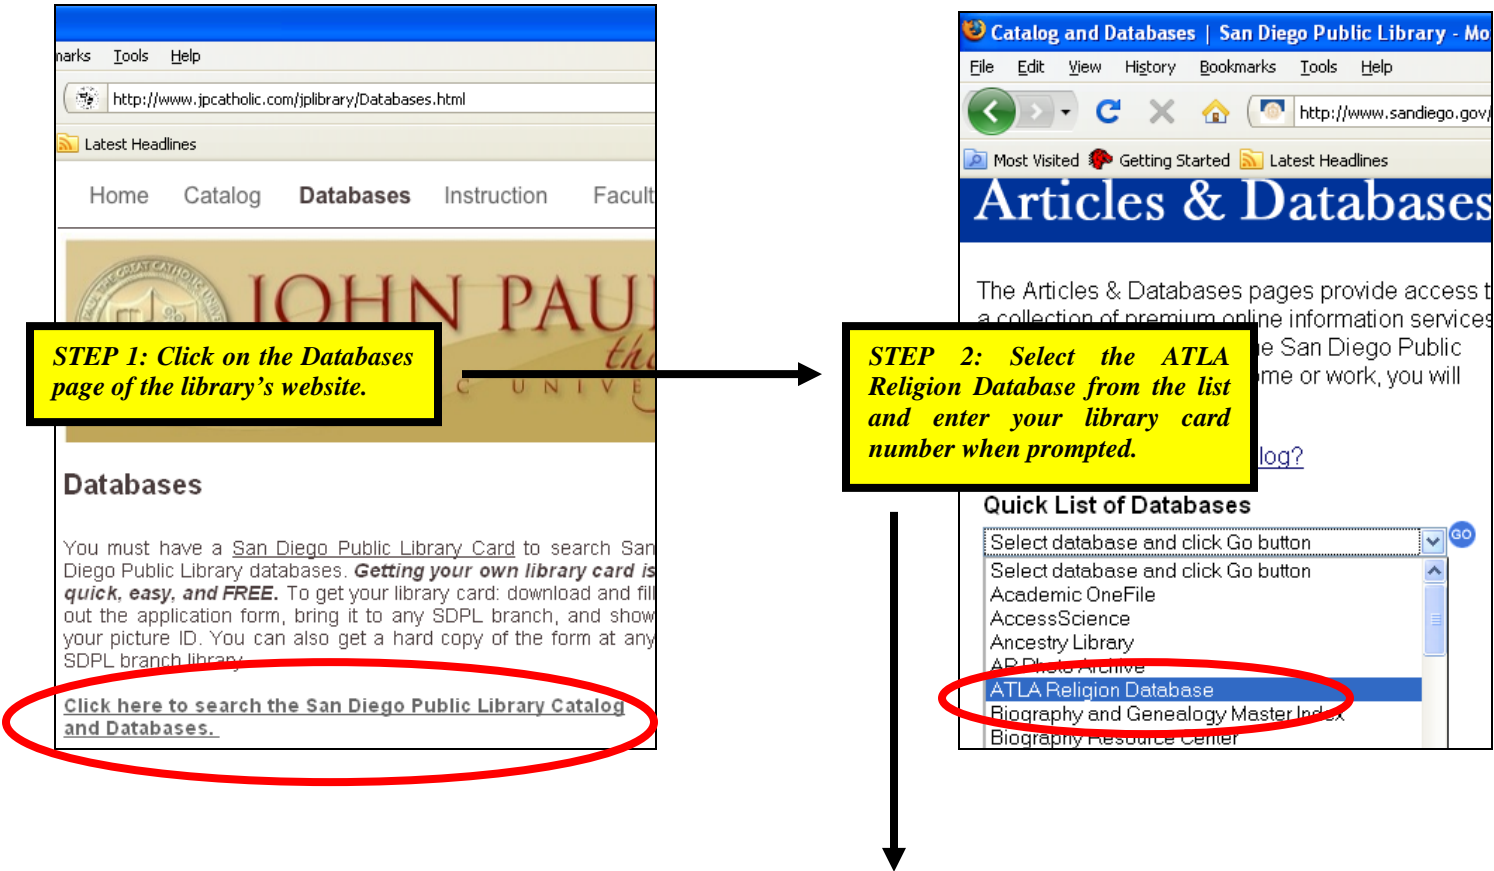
narks Tools Help

http://www.jpcatholic.com/jplibrary/Databases.html

Latest Headlines

Home Catalog Databases Instruction Facult

JOHN PAU
the
C UNIVE

STEP 1: Click on the Databases page of the library's website.

Databases

You must have a San Diego Public Library Card to search San Diego Public Library databases. Getting your own library card is quick, easy, and FREE. To get your library card: download and fill out the application form, bring it to any SDPL branch, and show your picture ID. You can also get a hard copy of the form at any SDPL branch library.

Click here to search the San Diego Public Library Catalog and Databases.

Catalog and Databases | San Diego Public Library - Mo

File Edit View History Bookmarks Tools Help

http://www.sandiego.gov/

Most Visited Getting Started Latest Headlines

Articles & Databases

The Articles & Databases pages provide access t a collection of premium online information services e San Diego Public me or work, you will

STEP 2: Select the ATLA Religion Database from the list and enter your library card number when prompted.

log?

Quick List of Databases

Select database and click Go button

GO

Select database and click Go button
Academic OneFile
AccessScience
Ancestry Library
AP Photo Archive
ATLA Religion Database
Biography and Genealogy Master Index
Biography Resource Center